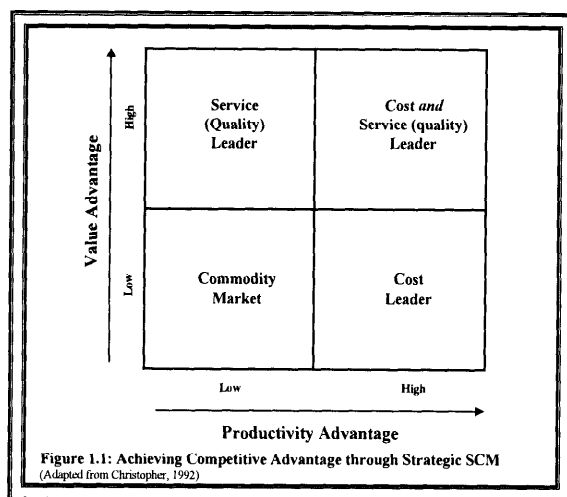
Value Advantage

High

Low

Service (Quality) Leader

Cost *and* Service (quality) Leader

Commodity Market

Cost Leader

Low

High

Productivity Advantage

Figure 1.1: Achieving Competitive Advantage through Strategic SCM
(Adapted from Christopher, 1992)